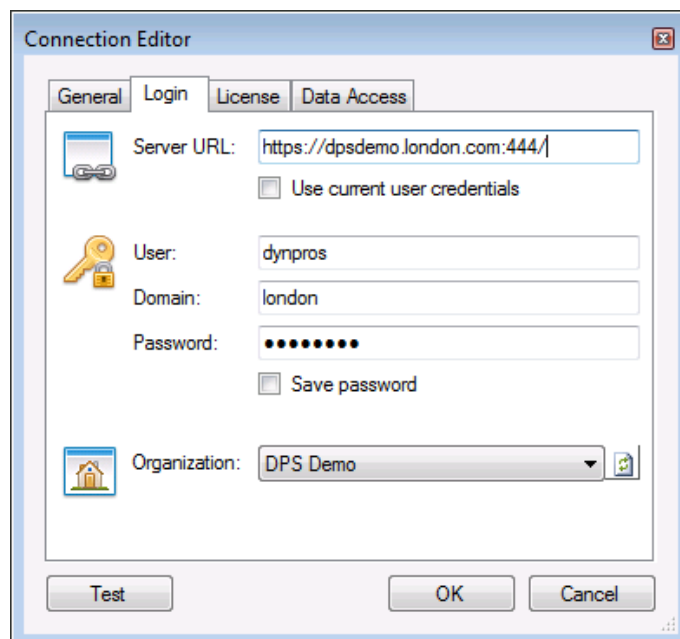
Connection Editor

General Login License Data Access

Server URL: https://dpsdemo.london.com:444/

Use current user credentials

User: dynpros

Domain: london

Password: ••••••••

Save password

Organization: DPS Demo

Test OK Cancel